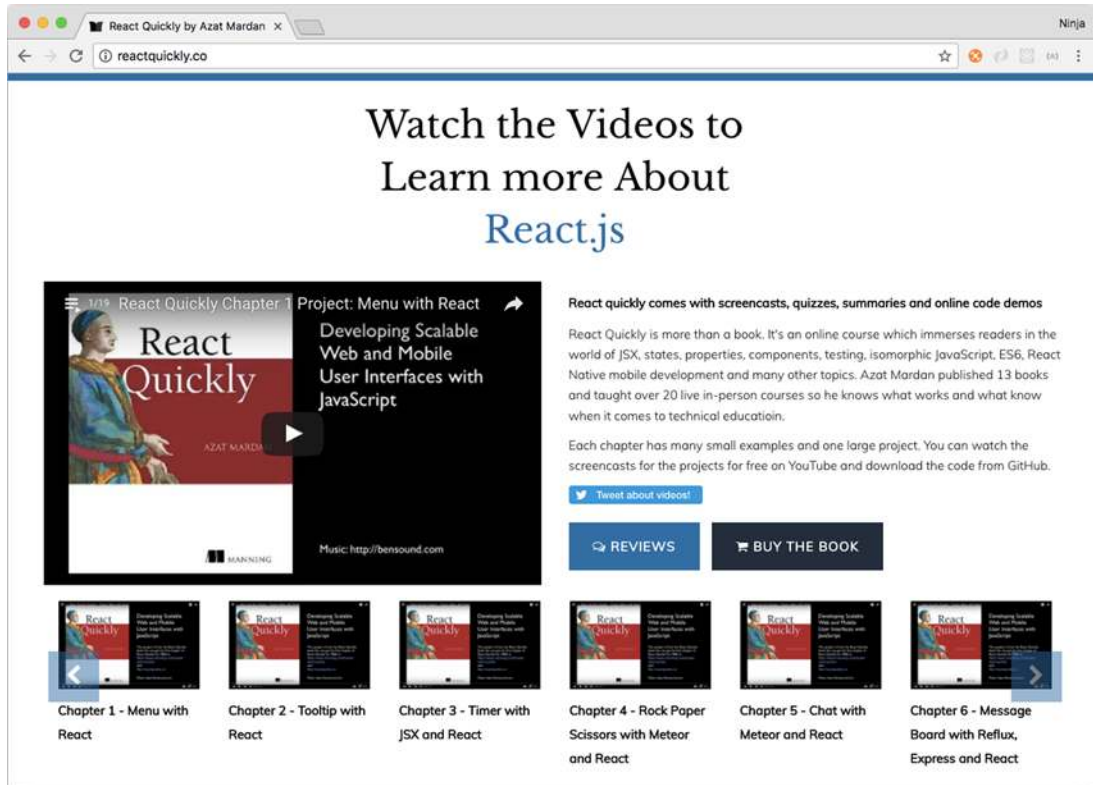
React Quickly by Azat Mardan ×

Ninja

reactquickly.co

Watch the Videos to Learn more About React.js

1/19 React Quickly Chapter 1 Project: Menu with React

React Quickly

AZAT MARDAN

MANNING

Developing Scalable Web and Mobile User Interfaces with JavaScript

Music: http://bensound.com

React quickly comes with screencasts, quizzes, summaries and online code demos

React Quickly is more than a book. It's an online course which immerses readers in the world of JSX, states, properties, components, testing, isomorphic JavaScript, ES6, React Native mobile development and many other topics. Azat Mardan published 13 books and taught over 20 live in-person courses so he knows what works and what know when it comes to technical educatioin.

Each chapter has many small examples and one large project. You can watch the screencasts for the projects for free on YouTube and download the code from GitHub.

Tweet about videos!

REVIEWS

BUY THE BOOK

Chapter 1 - Menu with React

Chapter 2 - Tooltip with React

Chapter 3 - Timer with JSX and React

Chapter 4 - Rock Paper Scissors with Meteor and React

Chapter 5 - Chat with Meteor and React

Chapter 6 - Message Board with Reflux, Express and React